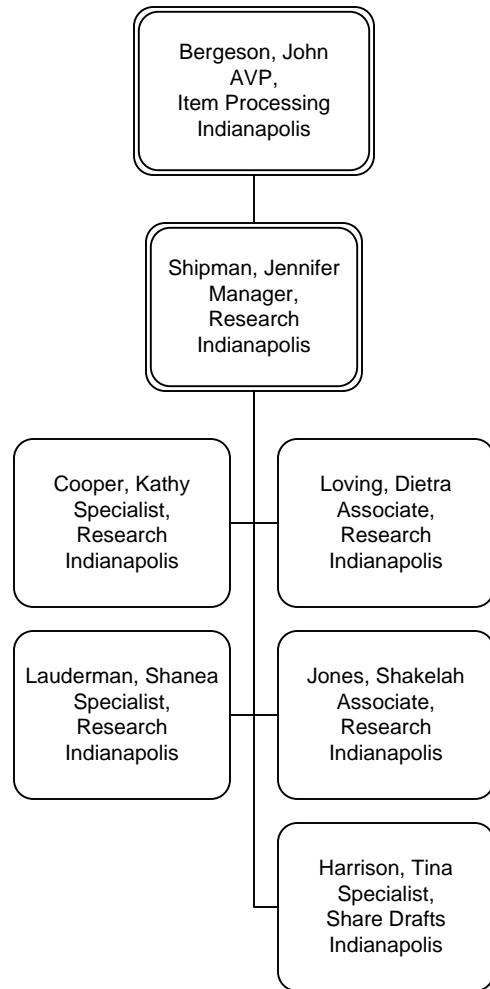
Bergeson, John
AVP,
Item Processing
Indianapolis

Shipman, Jennifer
Manager,
Research
Indianapolis

Cooper, Kathy
Specialist,
Research
Indianapolis

Loving, Dietra
Associate,
Research
Indianapolis

Lauderman, Shanea
Specialist,
Research
Indianapolis

Jones, Shakelah
Associate,
Research
Indianapolis

Harrison, Tina
Specialist,
Share Drafts
Indianapolis